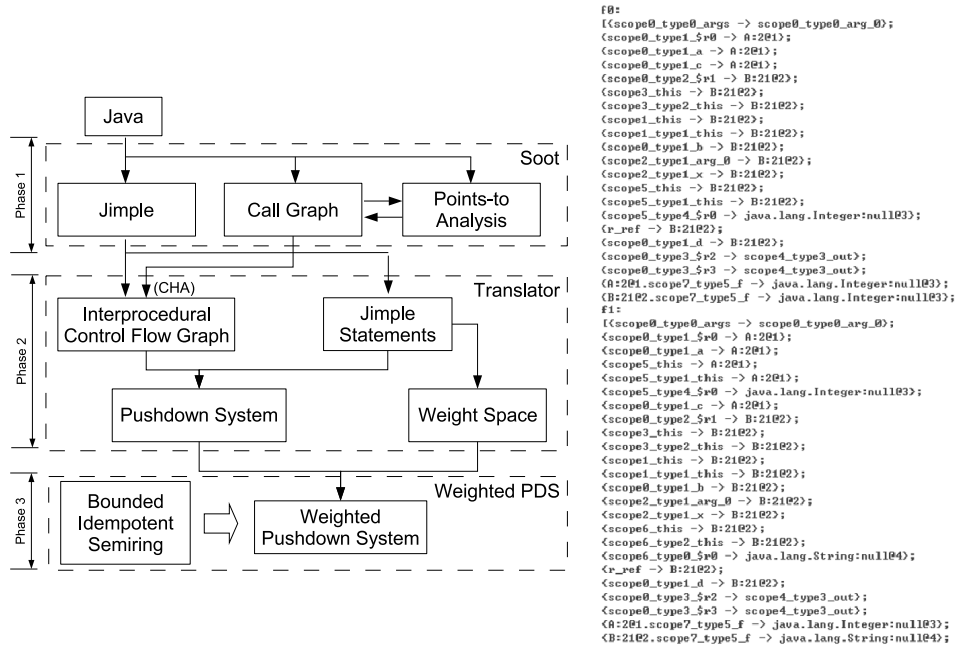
Java

Phase 1

Soot

Jimple

Call Graph

Points-to Analysis

Phase 2

Translator

(CHA)

Interprocedural Control Flow Graph

Jimple Statements

Pushdown System

Weight Space

Phase 3

Weighted PDS

Bounded Idempotent Semiring

Weighted Pushdown System

f0:
[(scope0_type0_args -> scope0_type0_arg_0);
(scope0_type1_$r0 -> A:2@1);
(scope0_type1_a -> A:2@1);
(scope0_type1_c -> A:2@1);
(scope0_type2_$r1 -> B:21@2);
(scope3_this -> B:21@2);
(scope3_type2_this -> B:21@2);
(scope1_this -> B:21@2);
(scope1_type1_this -> B:21@2);
(scope0_type1_b -> B:21@2);
(scope2_type1_arg_0 -> B:21@2);
(scope2_type1_x -> B:21@2);
(scope5_this -> B:21@2);
(scope5_type1_this -> B:21@2);
(scope5_type4_$r0 -> java.lang.Integer:null@3);
(r_ref -> B:21@2);
(scope0_type1_d -> B:21@2);
(scope0_type3_$r2 -> scope4_type3_out);
(scope0_type3_$r3 -> scope4_type3_out);
(A:2@1.scope7_type5_f -> java.lang.Integer:null@3);
(B:21@2.scope7_type5_f -> java.lang.Integer:null@3);
f1:
[(scope0_type0_args -> scope0_type0_arg_0);
(scope0_type1_$r0 -> A:2@1);
(scope0_type1_a -> A:2@1);
(scope5_this -> A:2@1);
(scope5_type1_this -> A:2@1);
(scope5_type4_$r0 -> java.lang.Integer:null@3);
(scope0_type1_c -> A:2@1);
(scope0_type2_$r1 -> B:21@2);
(scope3_this -> B:21@2);
(scope3_type2_this -> B:21@2);
(scope1_this -> B:21@2);
(scope1_type1_this -> B:21@2);
(scope0_type1_b -> B:21@2);
(scope2_type1_arg_0 -> B:21@2);
(scope2_type1_x -> B:21@2);
(scope6_this -> B:21@2);
(scope6_type2_this -> B:21@2);
(scope6_type0_$r0 -> java.lang.String:null@4);
(r_ref -> B:21@2);
(scope0_type1_d -> B:21@2);
(scope0_type3_$r2 -> scope4_type3_out);
(scope0_type3_$r3 -> scope4_type3_out);
(A:2@1.scope7_type5_f -> java.lang.Integer:null@3);
(B:21@2.scope7_type5_f -> java.lang.String:null@4);